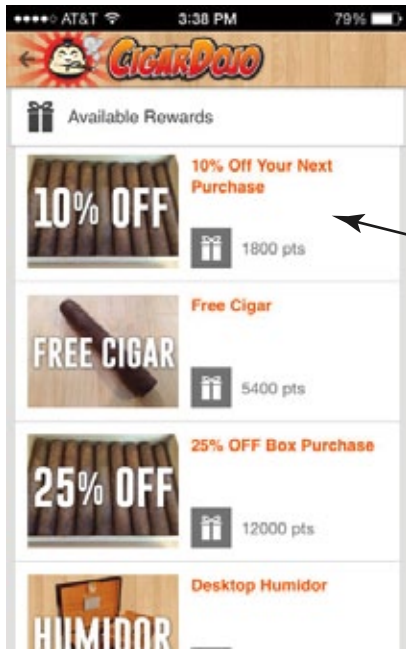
●●●●○ AT&T 3:38 PM 79%

CigarDojo

Available Rewards

10% OFF

10% Off Your Next Purchase

1800 pts

FREE CIGAR

Free Cigar

5400 pts

25% OFF

25% OFF Box Purchase

12000 pts

HUMIDOR

Desktop Humidor